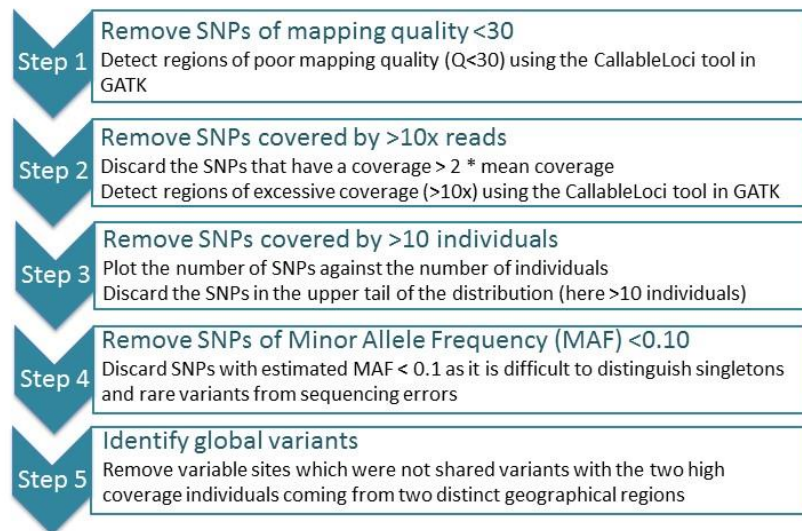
Step 1
Remove SNPs of mapping quality <30
Detect regions of poor mapping quality (Q<30) using the CallableLoci tool in GATK

Step 2
Remove SNPs covered by >10x reads
Discard the SNPs that have a coverage > 2 * mean coverage
Detect regions of excessive coverage (>10x) using the CallableLoci tool in GATK

Step 3
Remove SNPs covered by >10 individuals
Plot the number of SNPs against the number of individuals
Discard the SNPs in the upper tail of the distribution (here >10 individuals)

Step 4
Remove SNPs of Minor Allele Frequency (MAF) <0.10
Discard SNPs with estimated MAF < 0.1 as it is difficult to distinguish singletons and rare variants from sequencing errors

Step 5
Identify global variants
Remove variable sites which were not shared variants with the two high coverage individuals coming from two distinct geographical regions